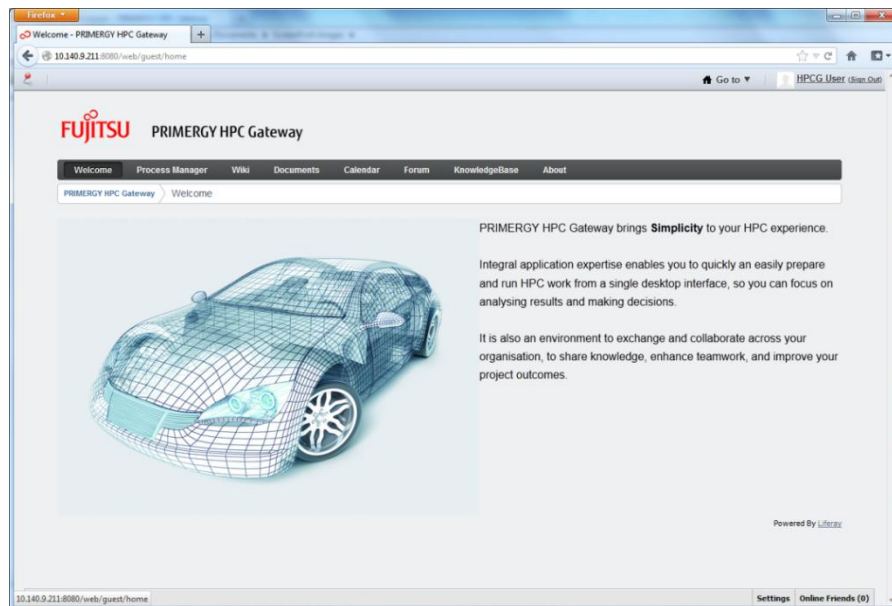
Firefox

Welcome - PRIMERGY HPC Gateway

10.140.9.211:8080/web/guest/home

Go to ▼

HPCG User (Sign Out)

FUJITSU PRIMERGY HPC Gateway

Welcome Process Manager Wiki Documents Calendar Forum KnowledgeBase About

PRIMERGY HPC Gateway Welcome

PRIMERGY HPC Gateway brings **Simplicity** to your HPC experience.

Integral application expertise enables you to quickly an easily prepare and run HPC work from a single desktop interface, so you can focus on analysing results and making decisions.

It is also an environment to exchange and collaborate across your organisation, to share knowledge, enhance teamwork, and improve your project outcomes.

Powered By Liferay

10.140.9.211:8080/web/guest/home

Settings Online Friends (0)